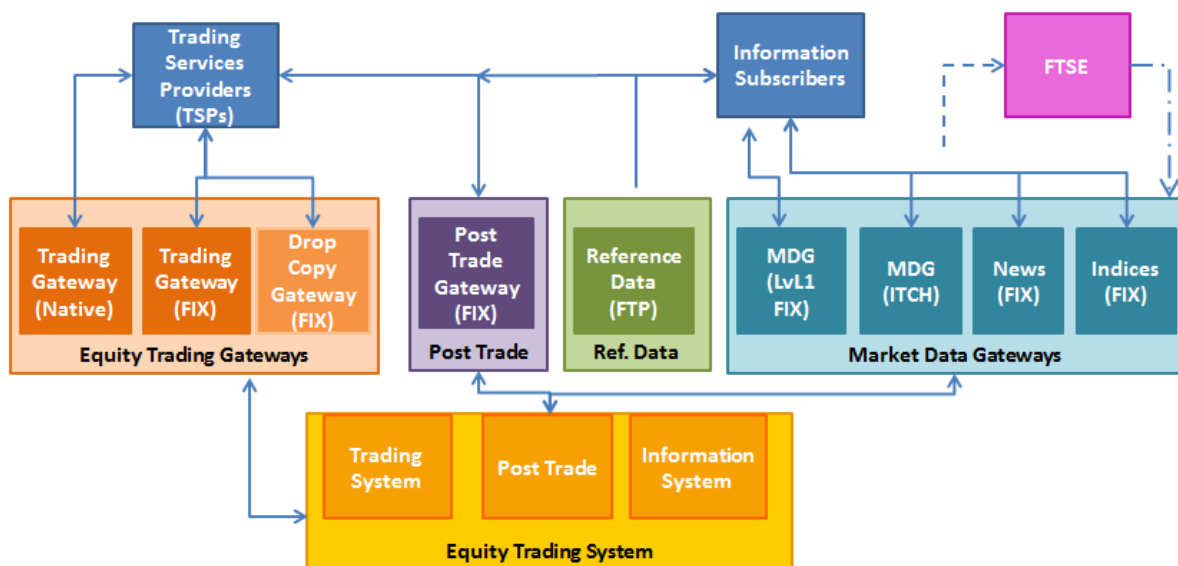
Trading Services Providers (TSPs)

Information Subscribers

FTSE

Trading Gateway (Native)

Trading Gateway (FIX)

Drop Copy Gateway (FIX)

Equity Trading Gateways

Post Trade Gateway (FIX)

Post Trade

Reference Data (FTP)

Ref. Data

MDG (LvL1 FIX)

MDG (ITCH)

News (FIX)

Indices (FIX)

Market Data Gateways

Trading System

Post Trade

Information System

Equity Trading System